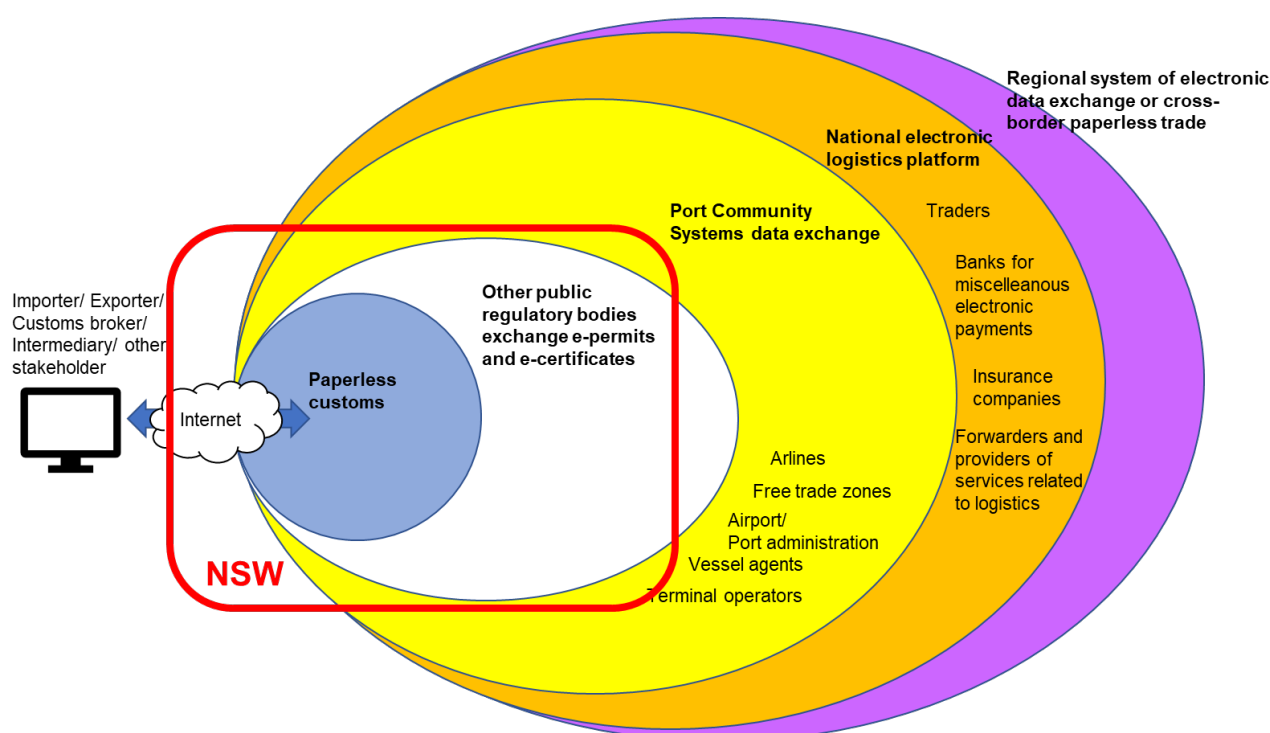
Regional system of electronic data exchange or cross-border paperless trade

National electronic logistics platform

Traders

Banks for miscellaneous electronic payments

Insurance companies

Forwarders and providers of services related to logistics

Port Community Systems data exchange

Importer/ Exporter/ Customs broker/ Intermediary/ other stakeholder

Other public regulatory bodies exchange e-permits and e-certificates

Paperless customs

Internet

Arlines

Free trade zones

Airport/ Port administration

Vessel agents

Terminal operators

NSW